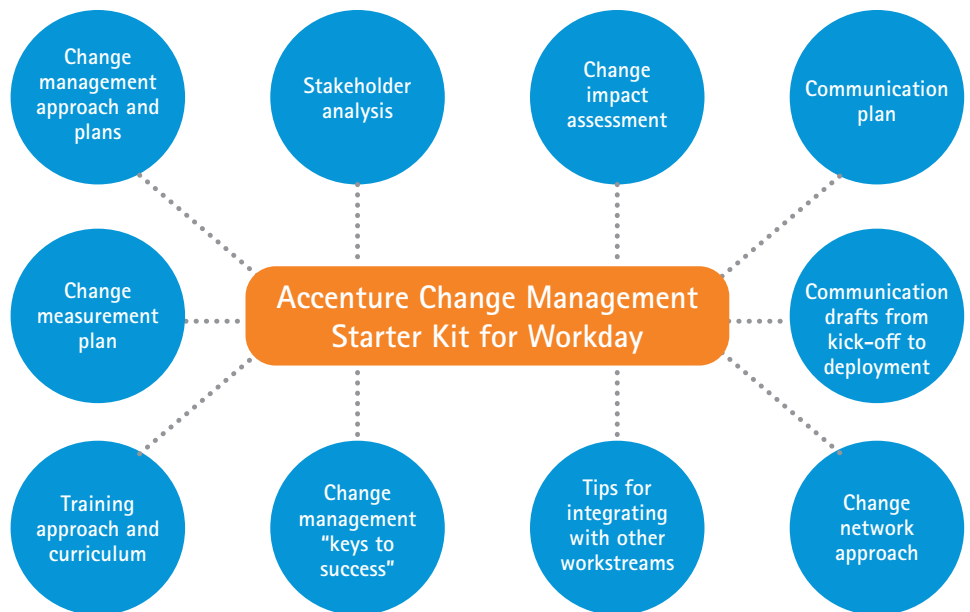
Change management approach and plans

Stakeholder analysis

Change impact assessment

Communication plan

Change measurement plan

Accenture Change Management Starter Kit for Workday

Communication drafts from kick-off to deployment

Training approach and curriculum

Change management “keys to success”

Tips for integrating with other workstreams

Change network approach